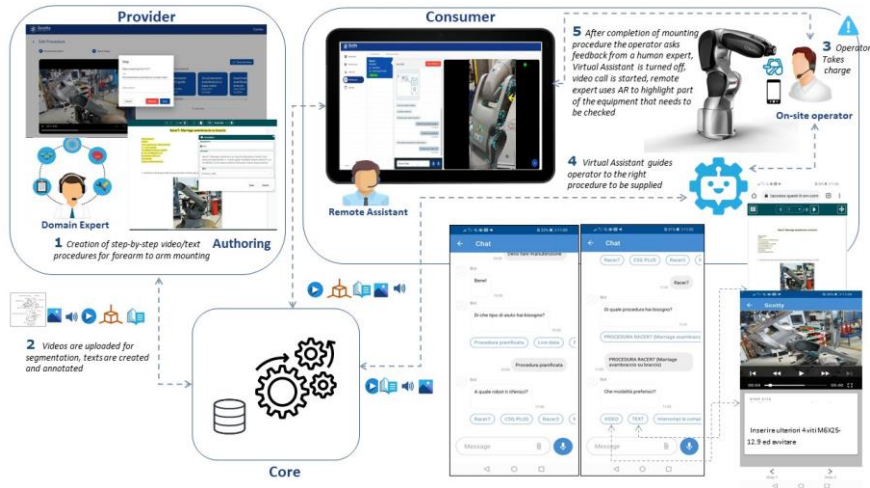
Provider

Domain Expert

Authoring

1 Creation of step-by-step video/text procedures for forearm to arm mounting

Consumer

5 After completion of mounting procedure the operator asks feedback from a human expert, Virtual Assistant is turned off, video call is started, remote expert uses AR to highlight part of the equipment that needs to be checked

3 Operator Takes charge

On-site operator

4 Virtual Assistant guides operator to the right procedure to be supplied

Remote Assistant

2 Videos are uploaded for segmentation, texts are created and annotated

Core

Chat

Bene!

Di che tipo di aiuto hai bisogno?

Procedura pianificata

Procedura pianificata

A quale robot ti riferisci?

Racer7

Message

Chat

Racer7

Di quale procedura hai bisogno?

PROCEDURA RACER7 (Montaggio avambraccio su braccio)

Che modalità preferisci?

VIDEO

TEXT

Message

Scoity

Inserire ulteriori 4 viti M6X25-12.9 ed avvitare